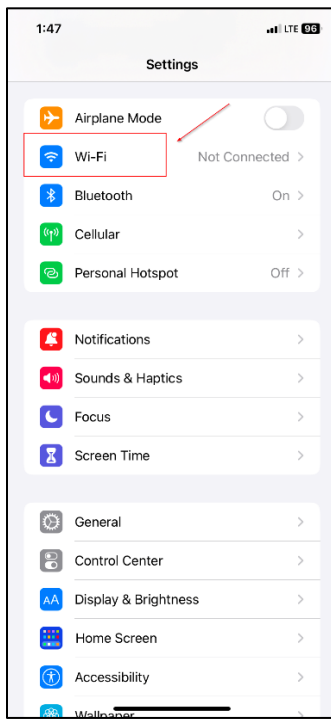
1:47

LTE 96

Settings

Airplane Mode

Wi-Fi

Not Connected >

Bluetooth

On >

Cellular

>

Personal Hotspot

Off >

Notifications

>

Sounds & Haptics

>

Focus

>

Screen Time

>

General

>

Control Center

>

Display & Brightness

>

Home Screen

>

Accessibility

>

Wallpaper